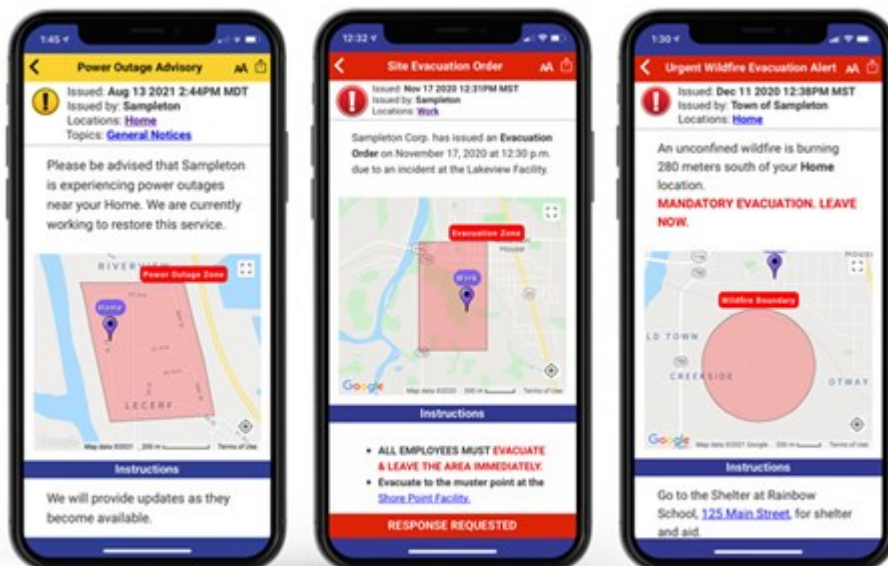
1:45

Power Outage Advisory

AA

Issued: Aug 13 2021 2:44PM MDT
Issued by: Sampleton
Locations: Home
Topics: General Notices

Please be advised that Sampleton is experiencing power outages near your Home. We are currently working to restore this service.

RIVERV

Power Outage Zone

Home

LECERF

Google

Map data ©2021 200 m Terms of Use

Instructions

We will provide updates as they become available.

12:32

Site Evacuation Order

AA

Issued: Nov 17 2020 12:31PM MST
Issued by: Sampleton
Locations: Work

Sampleton Corp. has issued an Evacuation Order on November 17, 2020 at 12:30 p.m. due to an incident at the Lakeview Facility.

Evacuation Zone

Work

Google

Map data ©2020 500 m Terms of Use

Instructions

• ALL EMPLOYEES MUST EVACUATE & LEAVE THE AREA IMMEDIATELY.
• Evacuate to the muster point at the Shore Point Facility.

RESPONSE REQUESTED

1:30

Urgent Wildfire Evacuation Alert

AA

Issued: Dec 11 2020 12:38PM MST
Issued by: Town of Sampleton
Locations: Home

An unconfined wildfire is burning 280 meters south of your Home location.
MANDATORY EVACUATION. LEAVE NOW.

Wildfire Boundary

LD TOWN

CREEKSIDE

OTWAY

Google

Map data ©2021 Google 200 m Terms of Use

Instructions

Go to the Shelter at Rainbow School, 125 Main Street, for shelter and aid.